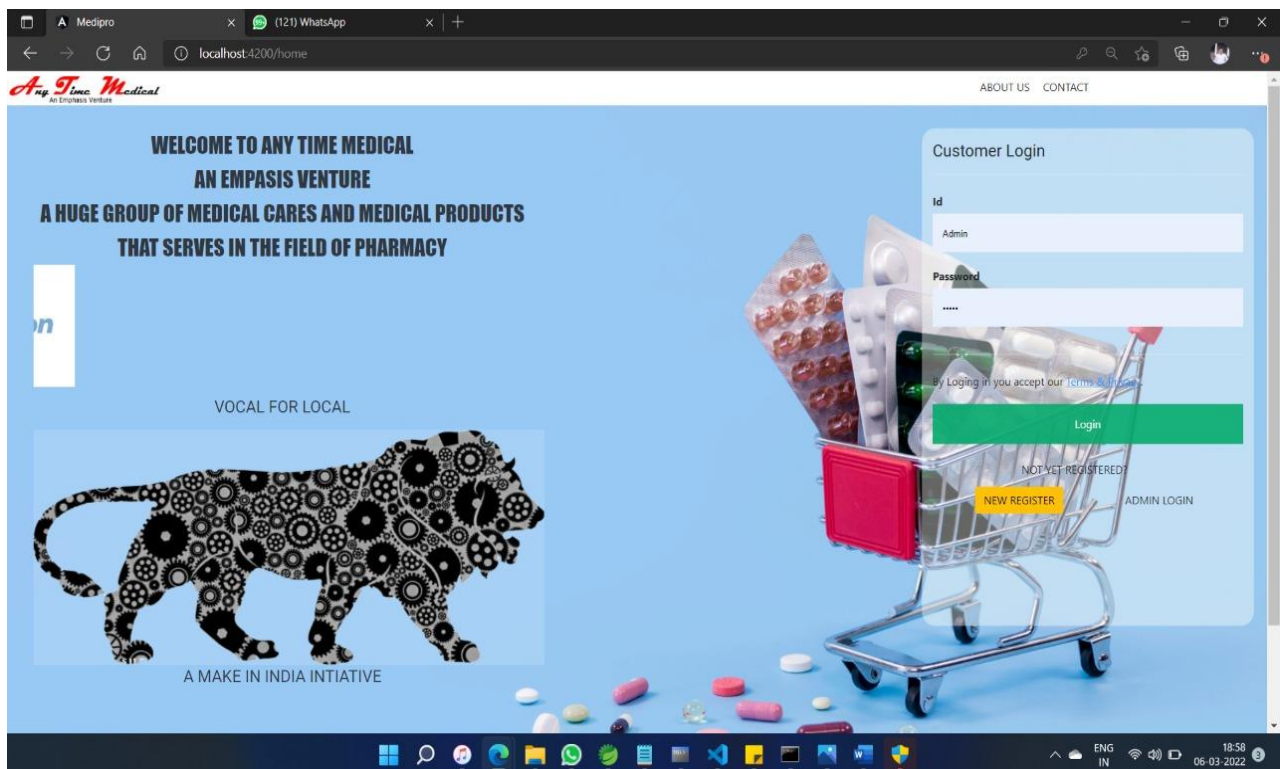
Medipro
(121) WhatsApp
localhost:4200/home

Any Time Medical
An Emphasis Venture

ABOUT US CONTACT

WELCOME TO ANY TIME MEDICAL
AN EMPASIS VENTURE
A HUGE GROUP OF MEDICAL CARES AND MEDICAL PRODUCTS
THAT SERVES IN THE FIELD OF PHARMACY

on

VOCAL FOR LOCAL

A MAKE IN INDIA INTIATIVE

Customer Login

Id
Admin

Password
•••••

By Loging in you accept our Terms & Privacy

Login

NOT YET REGISTERED?

NEW REGISTER

ADMIN LOGIN

ENG
IN
18:58
06-03-2022
3